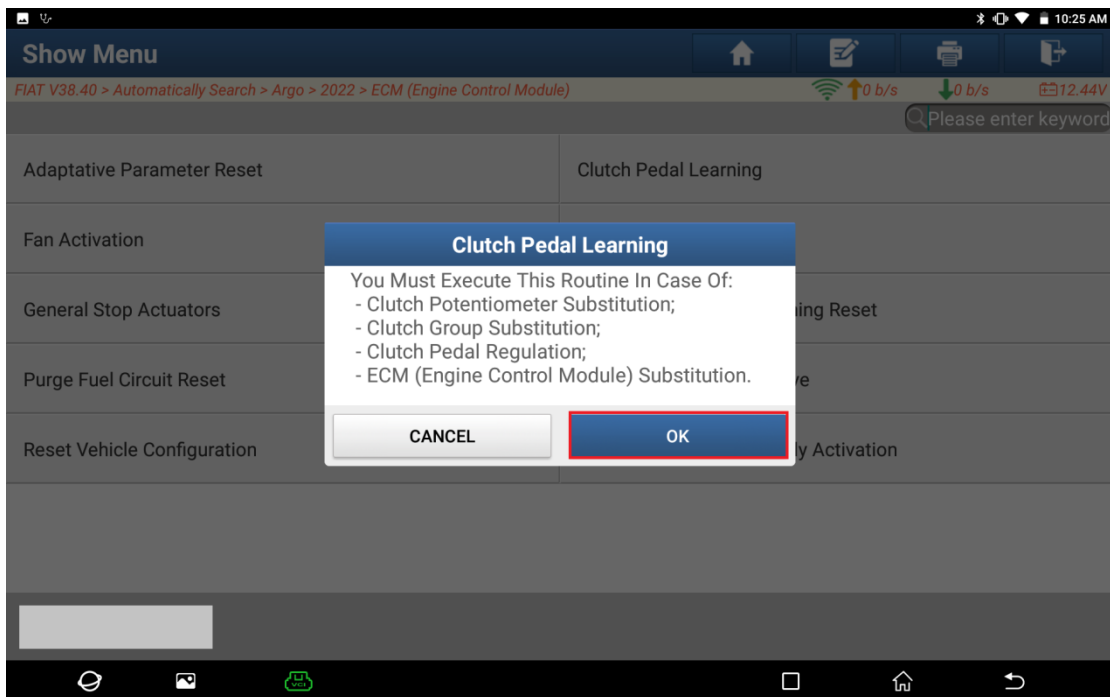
10:25 AM

Show Menu

FIAT V38.40 > Automatically Search > Argo > 2022 > ECM (Engine Control Module)

0 b/s 0 b/s 12.44V

Please enter keyword

Adaptative Parameter Reset

Clutch Pedal Learning

Fan Activation

General Stop Actuators

ing Reset

Purge Fuel Circuit Reset

ve

Reset Vehicle Configuration

y Activation

Clutch Pedal Learning

You Must Execute This Routine In Case Of:
- Clutch Potentiometer Substitution;
- Clutch Group Substitution;
- Clutch Pedal Regulation;
- ECM (Engine Control Module) Substitution.

CANCEL

OK

VCI